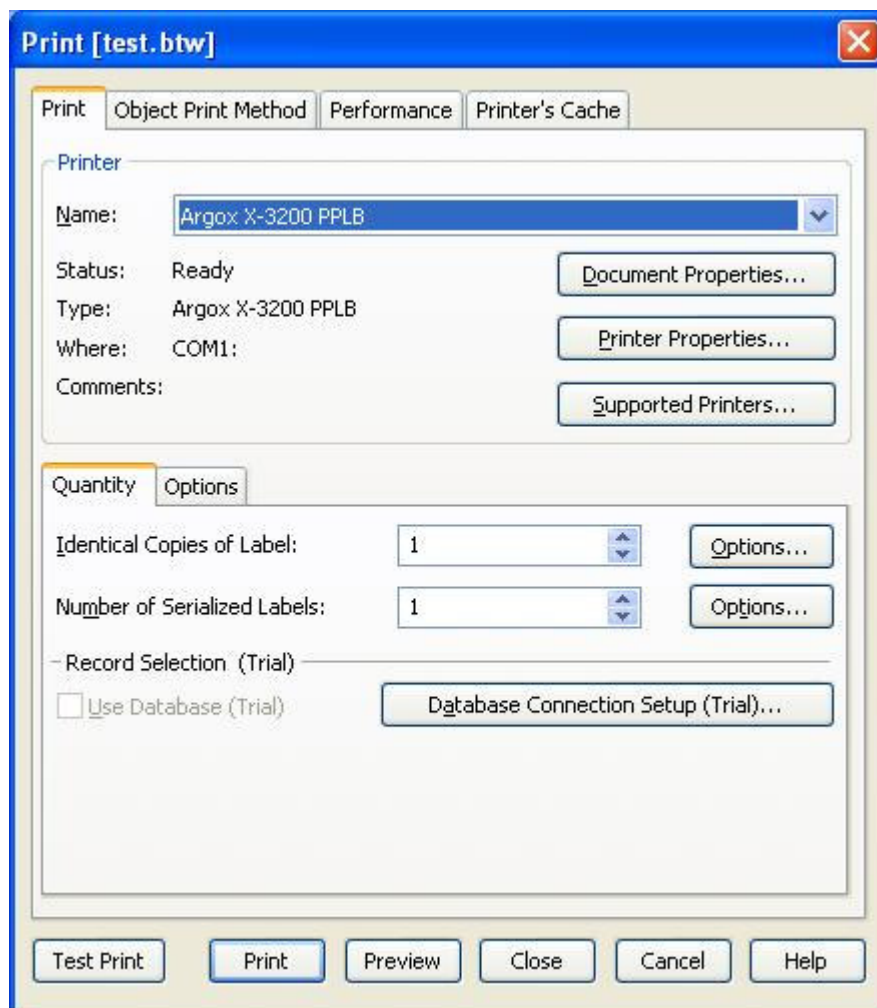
Print [test.btw]

Print | Object Print Method | Performance | Printer's Cache

Printer

Name: Argox X-3200 PPLB

Status: Ready

Type: Argox X-3200 PPLB

Where: COM1:

Comments:

Document Properties...

Printer Properties...

Supported Printers...

Quantity | Options

Identical Copies of Label: 1

Options...

Number of Serialized Labels: 1

Options...

Record Selection (Trial)

Use Database (Trial)

Database Connection Setup (Trial)...

Test Print | Print | Preview | Close | Cancel | Help